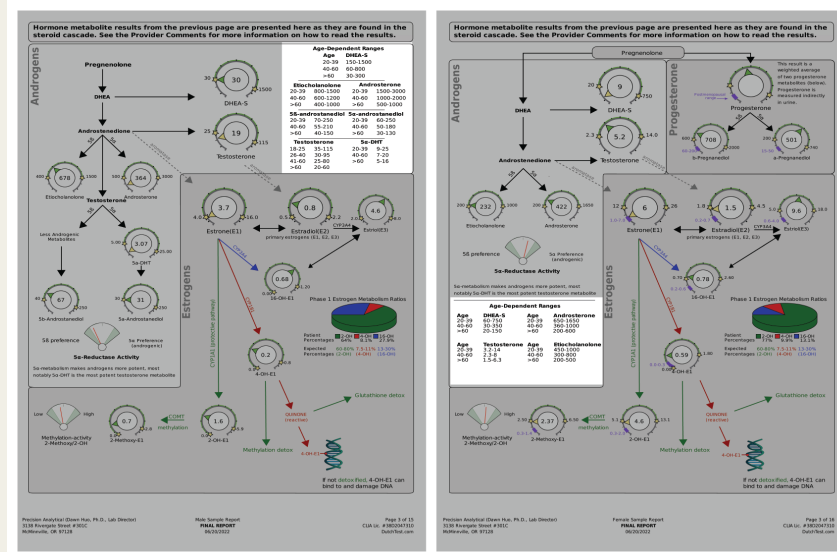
Hormone metabolite results from the previous page are presented here as they are found in the steroid cascade. See the Provider Comments for more information on how to read the results.

Androgens

Pregnenolone

DHEA

30 | 30 | 1500
DHEA-S

Age-Dependent Ranges

| Age | DHEA-S |
|---|---|
| 20-39 | 150-1500 |
| 40-60 | 60-800 |
| >60 | 30-300 |

| Etiocholanolone | | Androsterone | |
|---|---|---|---|
| 20-39 | 800-1500 | 20-39 | 1500-3000 |
| 40-60 | 600-1200 | 40-60 | 1000-2000 |
| >60 | 400-1000 | >60 | 500-1000 |

| 5ß-androstanediol | | 5a-androstanediol | |
|---|---|---|---|
| 20-39 | 70-250 | 20-39 | 60-250 |
| 40-60 | 55-210 | 40-60 | 50-180 |
| >60 | 40-150 | >60 | 30-130 |

| Testosterone | | 5a-DHT | |
|---|---|---|---|
| 18-25 | 35-115 | 20-39 | 9-25 |
| 26-40 | 30-95 | 40-60 | 7-20 |
| 41-60 | 25-80 | >60 | 5-16 |
| >60 | 20-60 | | |

Androstenedione

25 | 19 | 115
Testosterone

400 | 678 | 1500
Etiocholanolone

364 | 3000
Androsterone

Testosterone

Less Androgenic Metabolites

5.00 | 3.07 | 25.0
5a-DHT

40 | 67 | 250
5ß-Androstanediol

30 | 31 | 250
5a-Androstanediol

5ß preference

5a Preference (androgenic)

5a-Reductase Activity

5a metabolism makes androgens more potent, most notably 5a-DHT is the most potent testosterone metabolite

Estrogens

4.0 | 3.7 | 16.0
Estrone(E1)

0.5 | 0.8 | 2.2
Estradiol(E2)

2.6 | 4.6 | 8.0
Estriol(E3)

CYP3A4

primary estrogens (E1, E2, E3)

CYP1B1

0.68 | 1.20
16-OH-E1

CYP1A1 (protective pathway)

Phase 1 Estrogen Metabolism Ratios

Patient Percentages: 2-OH 64% | 4-OH 8.1% | 16-OH 27.9%

Expected Percentages: 60-80% (2-OH) | 7-11% (4-OH) | 13-30% (16-OH)

0.2
4-OH-E1

Low | High

Methylation-activity 2-Methoxy/2-OH

0.7
2-Methoxy-E1

COMT methylation

1.6 | 5.9
2-OH-E1

QUINONE (reactive)

Glutathione detox

Methylation detox

4-OH-E1

If not detoxified, 4-OH-E1 can bind to and damage DNA

Precision Analytical (Dawn Huo, Ph.D., Lab Director)
3138 Rivergate Street #301C
McMinnville, OR 97128

Male Sample Report
FINAL REPORT
08/30/2022

Page 3 of 15
CLIA Lic. #38D2047310
DutchTest.com

Hormone metabolite results from the previous page are presented here as they are found in the steroid cascade. See the Provider Comments for more information on how to read the results.

Pregnenolone

Androgens

DHEA

20 | 9 | 750
DHEA-S

2.3 | 5.2 | 14.0
Testosterone

Androstenedione

Progesterone

This result is a weighted average of two progesterone metabolites (below). Progesterone is measured indirectly in urine.

Progesterone

600 | 708 | 2000
b-Pregnanediol

501 | 1000
a-Pregnanediol

200 | 232 | 2000
Etiocholanolone

422 | 1650
Androsterone

5ß Preference

5a Preference (androgenic)

5a-Reductase Activity

5a metabolism makes androgens more potent, most notably 5a-DHT is the most potent testosterone metabolite

Age-Dependent Ranges

| Age | DHEA-S | Age | Androsterone |
|---|---|---|---|
| 20-39 | 60-750 | 20-39 | 650-1650 |
| 40-60 | 30-350 | 40-60 | 360-1000 |
| >60 | 20-150 | >60 | 200-600 |

| Age | Testosterone | Age | Etiocholanolone |
|---|---|---|---|
| 20-39 | 3.2-14 | 20-39 | 450-1000 |
| 40-60 | 2.3-8 | 40-60 | 300-800 |
| >60 | 1.5-6.3 | >60 | 200-500 |

Estrogens

12 | 6 | 26
Estrone(E1)

1.8 | 1.5 | 4.5
Estradiol(E2)

5 | 9.6 | 18.0
Estriol(E3)

CYP3A4

primary estrogens (E1, E2, E3)

0.35 | 0.78 | 2.00
16-OH-E1

Phase 1 Estrogen Metabolism Ratios

Patient Percentages: 2-OH 77.7% | 4-OH 7.1% | 16-OH 15.1%

Expected Percentages: 60-80% (2-OH) | 7-11% (4-OH) | 13-30% (16-OH)

0.59 | 1.80
4-OH-E1

Low | High

2.5 | 2.37 | 6.50
2-Methoxy-E1

4.6 | 11.1
2-OH-E1

QUINONE (reactive)

Glutathione detox

Methylation detox

4-OH-E1

If not detoxified, 4-OH-E1 can bind to and damage DNA

Precision Analytical (Dawn Huo, Ph.D., Lab Director)
3138 Rivergate Street #301C
McMinnville, OR 97128

Female Sample Report
FINAL REPORT
08/30/2022

Page 3 of 16
CLIA Lic. #38D2047310
DutchTest.com